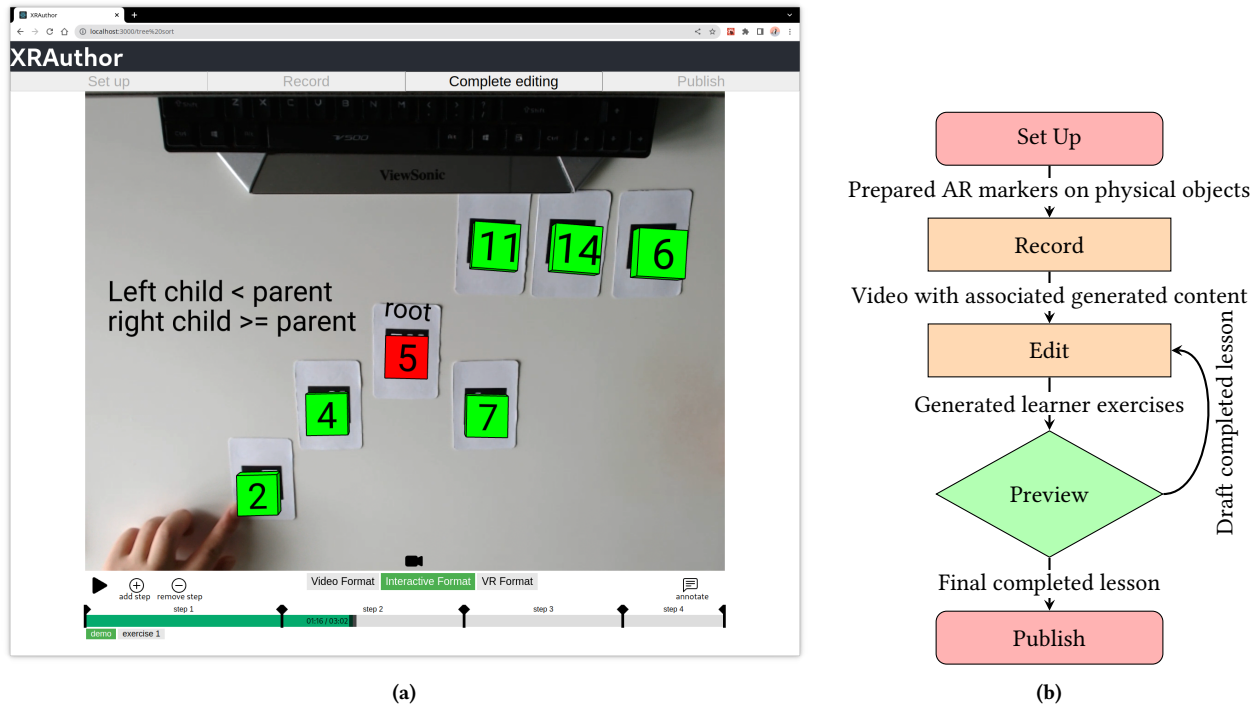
XRAuthor
localhost:3000/tree%20sort

XRAuthor

Set up | Record | Complete editing | Publish

ViewSonic

11 14 6

Left child < parent
right child >= parent

root
5
4
7
2

add step remove step
Video Format Interactive Format VR Format
annotate

step 1 step 2 step 3 step 4
01:16 / 03:02
demo exercise 1

(a)

Set Up
Prepared AR markers on physical objects
Record
Video with associated generated content
Edit
Generated learner exercises
Preview
Draft completed lesson
Final completed lesson
Publish

(b)